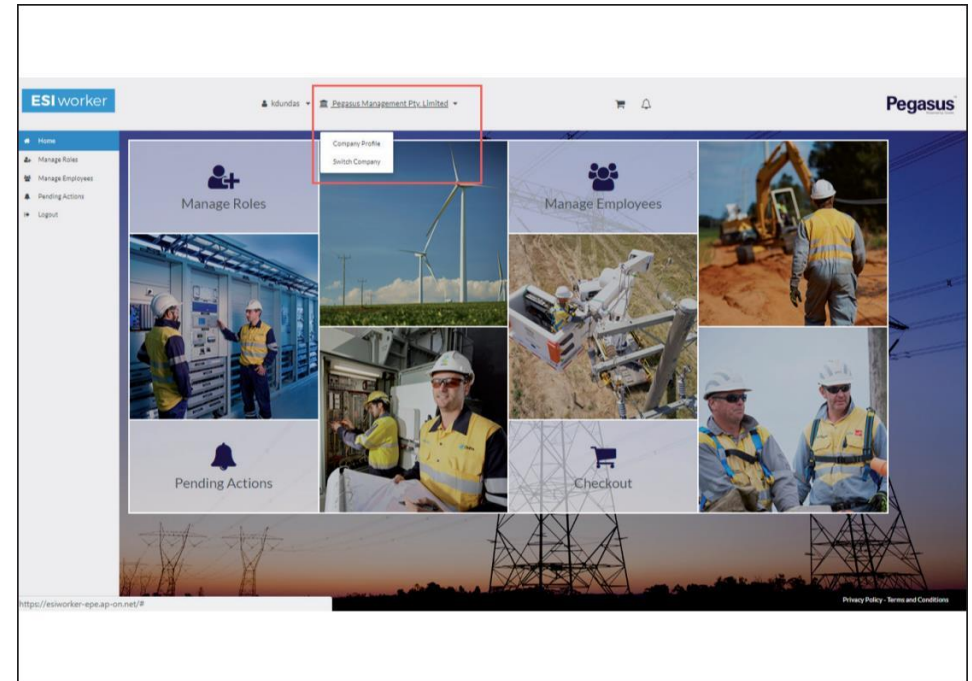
ESI worker

kdundas

Pegasus Management Pty. Limited

Company Profile

Switch Company

Pegasus

Home

Manage Roles

Manage Employees

Pending Actions

Logout

Manage Roles

Manage Employees

Pending Actions

Checkout

https://esiworker-epe.ap-on.net/#

Privacy Policy - Terms and Conditions